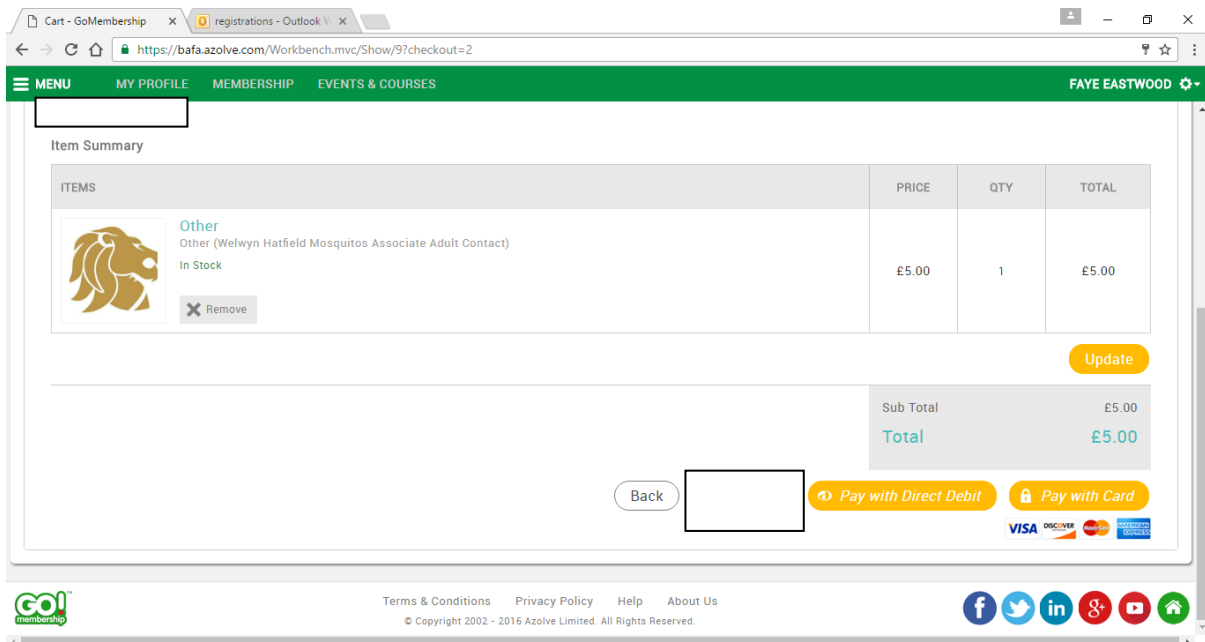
Cart - GoMembership ×
registrations - Outlook W ×

https://bafa.azolve.com/Workbench.mvc/Show/9?checkout=2

MENU MY PROFILE MEMBERSHIP EVENTS & COURSES FAYE EASTWOOD

Item Summary

| ITEMS | PRICE | QTY | TOTAL |
|---|---|---|---|
| Other<br>Other (Welwyn Hatfield Mosquitos Associate Adult Contact)<br>In Stock<br>Remove | £5.00 | 1 | £5.00 |

Update

Sub Total £5.00
Total £5.00

Back
Pay with Direct Debit
Pay with Card

VISA DISCOVER MasterCard AMERICAN EXPRESS

GO! membership

Terms & Conditions Privacy Policy Help About Us
© Copyright 2002 - 2016 Azolve Limited. All Rights Reserved.